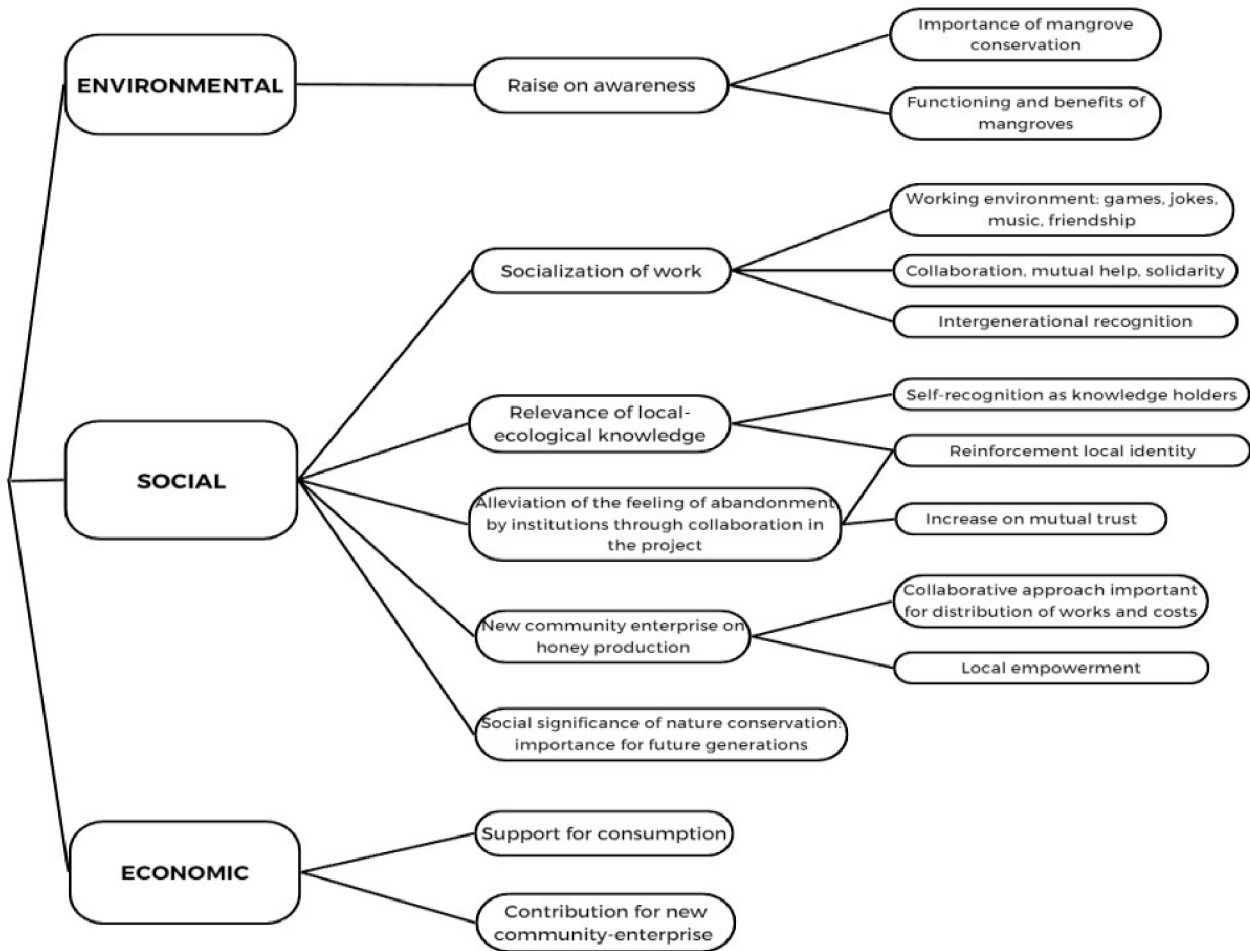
ENVIRONMENTAL

Raise on awareness

Importance of mangrove conservation

Functioning and benefits of mangroves

SOCIAL

Socialization of work

Working environment: games, jokes, music, friendship

Collaboration, mutual help, solidarity

Intergenerational recognition

Relevance of local-ecological knowledge

Self-recognition as knowledge holders

Reinforcement local identity

Alleviation of the feeling of abandonment by institutions through collaboration in the project

Increase on mutual trust

New community enterprise on honey production

Collaborative approach important for distribution of works and costs

Local empowerment

Social significance of nature conservation: importance for future generations

ECONOMIC

Support for consumption

Contribution for new community-enterprise